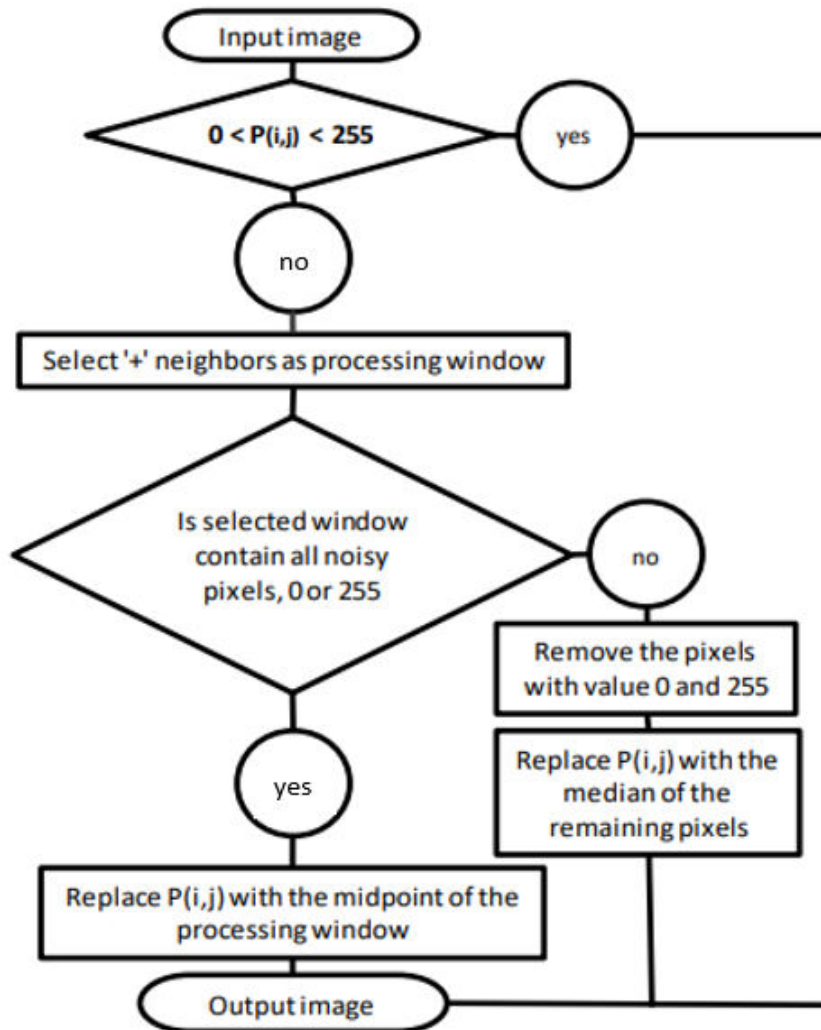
Input image

0 < P(i,j) < 255

yes

no

Select '+' neighbors as processing window

Is selected window contain all noisy pixels, 0 or 255

no

Remove the pixels with value 0 and 255

Replace P(i,j) with the median of the remaining pixels

yes

Replace P(i,j) with the midpoint of the processing window

Output image